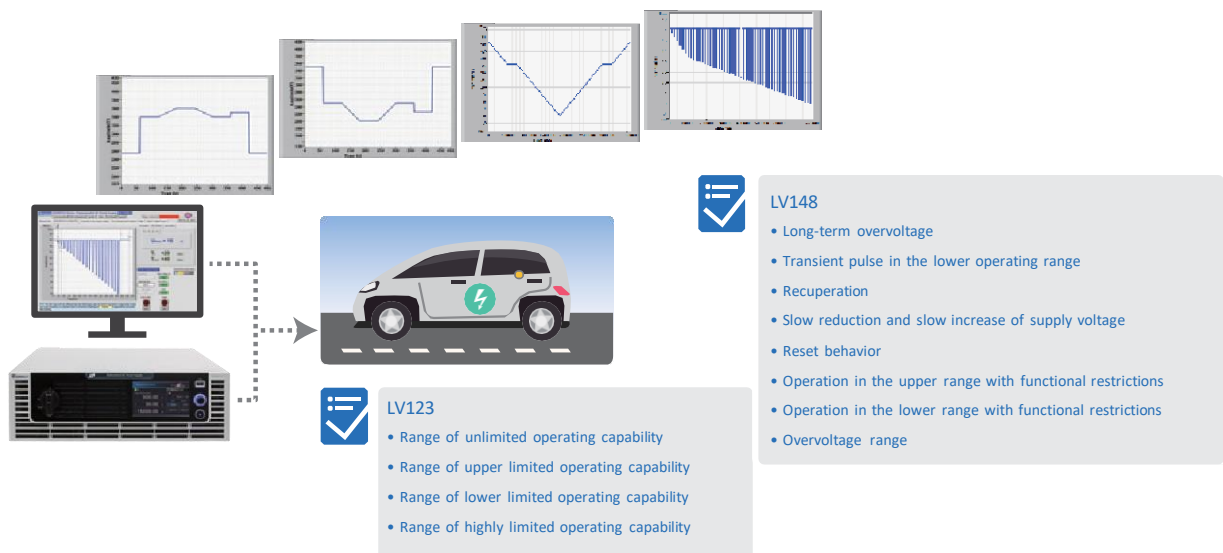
LV148

• Long-term overvoltage
• Transient pulse in the lower operating range
• Recuperation
• Slow reduction and slow increase of supply voltage
• Reset behavior
• Operation in the upper range with functional restrictions
• Operation in the lower range with functional restrictions
• Overvoltage range

LV123

• Range of unlimited operating capability
• Range of upper limited operating capability
• Range of lower limited operating capability
• Range of highly limited operating capability